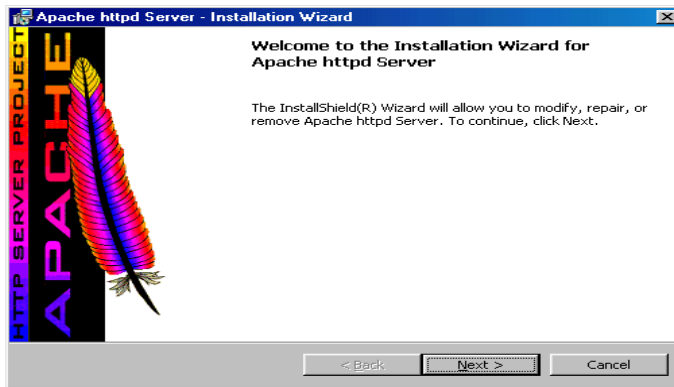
Apache httpd Server - Installation Wizard

HTTP SERVER PROJECT

APACHE

Welcome to the Installation Wizard for Apache httpd Server

The InstallShield(R) Wizard will allow you to modify, repair, or remove Apache httpd Server. To continue, click Next.

< Back

Next >

Cancel